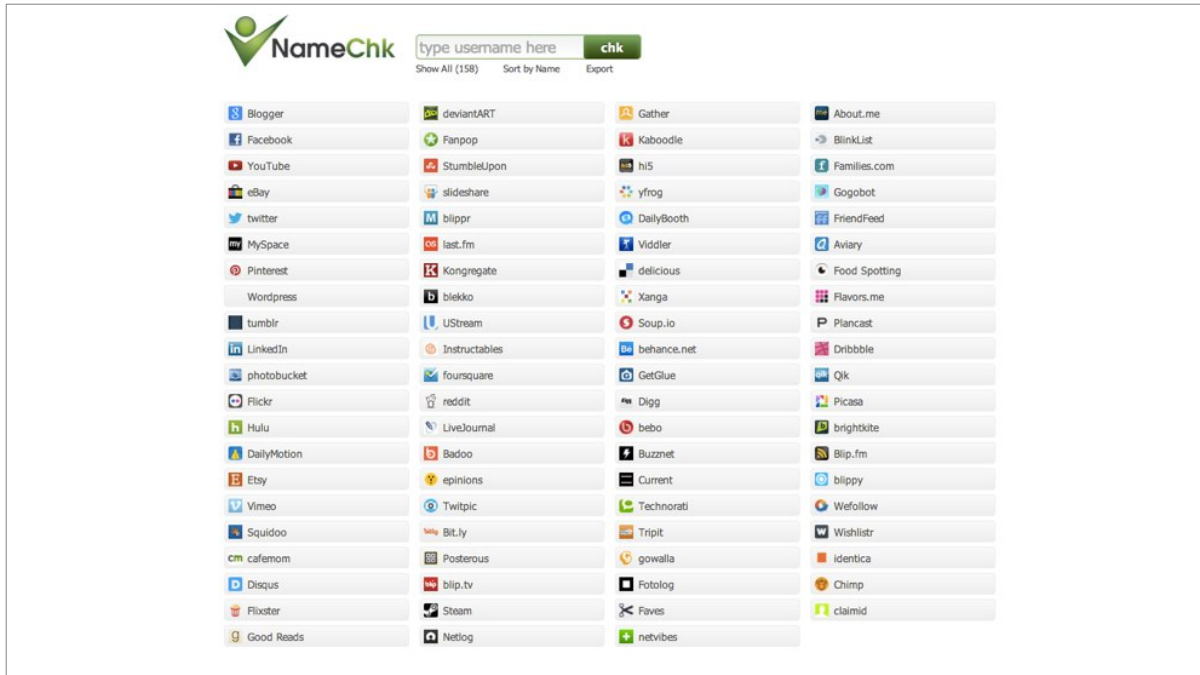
NameChk

type username here chk

Show All (158) Sort by Name Export

Blogger
Facebook
YouTube
eBay
twitter
MySpace
Pinterest
Wordpress
tumblr
LinkedIn
photobucket
Flickr
Hulu
DailyMotion
Etsy
Vimeo
Squidoo
cafemom
Disqus
Flixster
Good Reads

deviantART
Fanpop
StumbleUpon
slideshare
blippr
last.fm
Kongregate
blekko
UStream
Instructables
foursquare
reddit
LiveJournal
Badoo
epinions
Twitpic
Bit.ly
Posterous
blip.tv
Steam
Netlog

Gather
Kaboodle
hi5
yfrog
DailyBooth
Viddler
delicious
Xanga
Soup.io
behance.net
GetGlue
Digg
bebo
Buzznet
Current
Technorati
Tripit
gowalla
Fotolog
Faves
netvibes

About.me
BlinkList
Families.com
Gogobot
FriendFeed
Aviary
Food Spotting
Flavors.me
Plancast
Dribbble
Qik
Picasa
brightkite
Blip.fm
blippy
Wefollow
Wishlistr
identica
Chimp
claimid